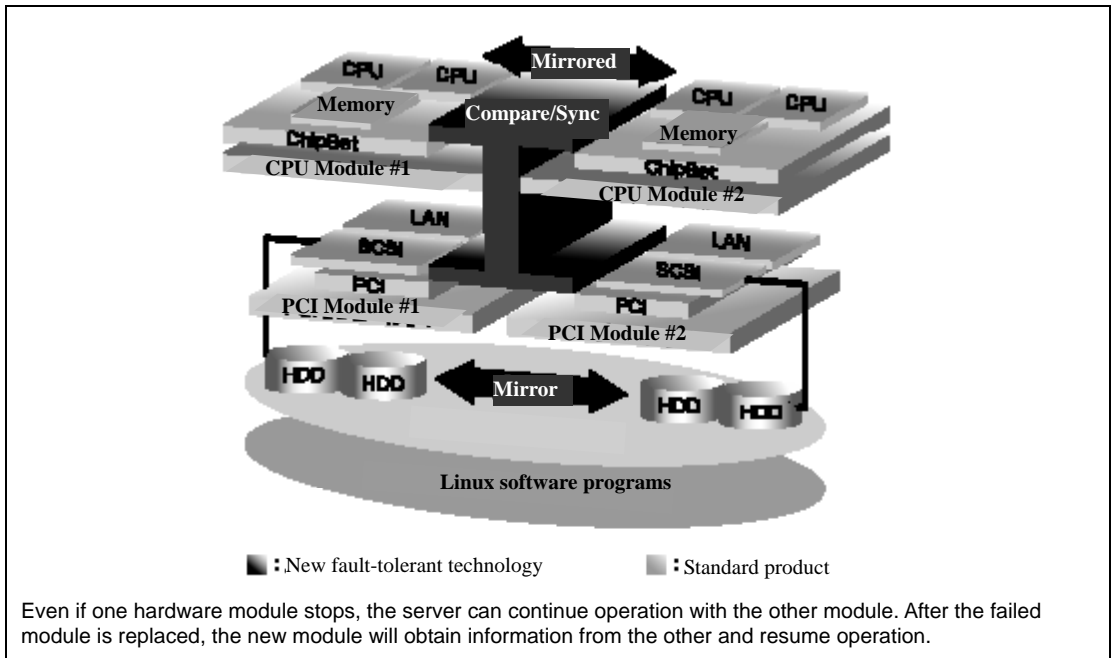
Mirrored

CPU CPU
Memory
Compare/Sync
ChipSet
CPU Module #1

CPU CPU
Memory
ChipSet
CPU Module #2

LAN
SCSI
PCI
PCI Module #1

LAN
SCSI
PCI
PCI Module #2

HDD HDD
Mirror
HDD HDD

Linux software programs

: New fault-tolerant technology
: Standard product

Even if one hardware module stops, the server can continue operation with the other module. After the failed module is replaced, the new module will obtain information from the other and resume operation.